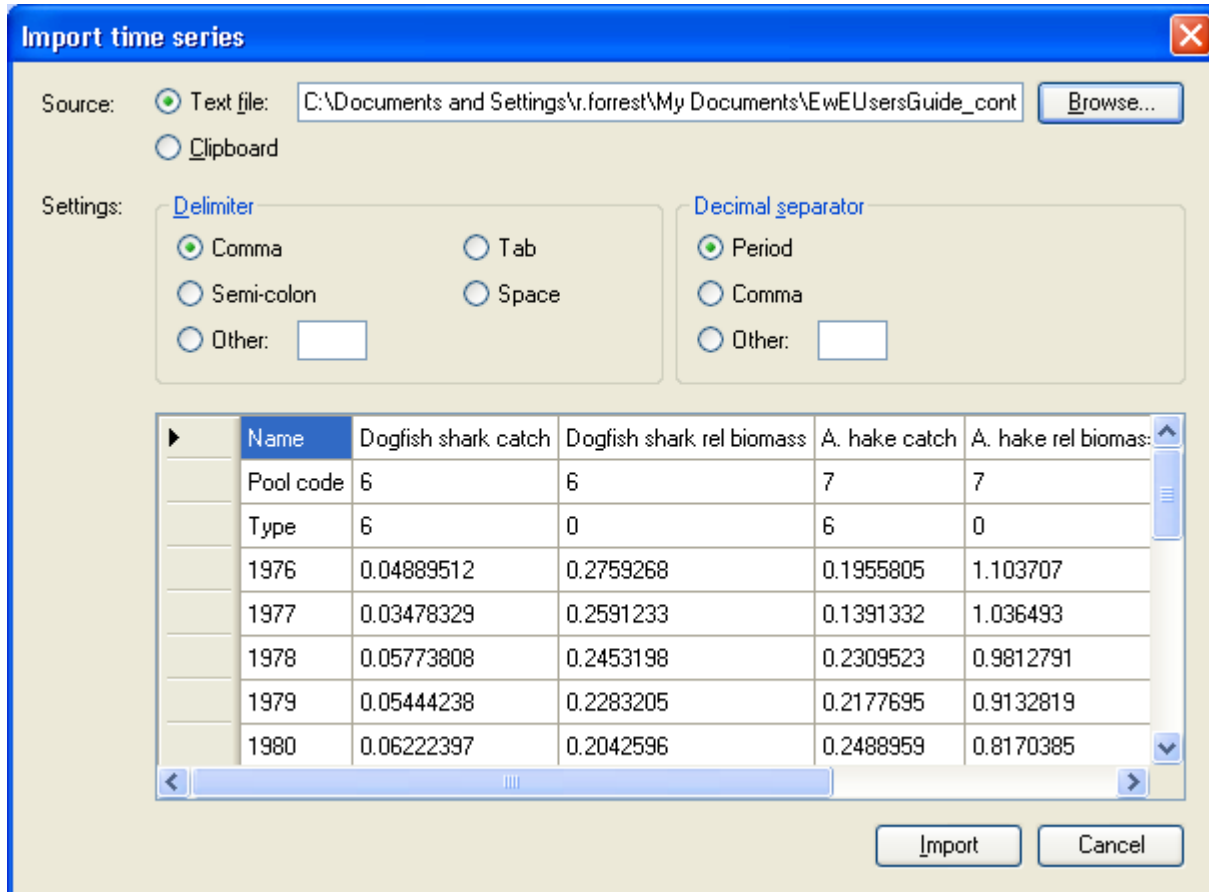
Import time series

Source: Text file: C:\Documents and Settings\r.forrest\My Documents\EwEUsersGuide_cont Browse...
Clipboard

Settings:
Delimiter
Comma
Tab
Semi-colon
Space
Other:

Decimal separator
Period
Comma
Other:

| Name | Dogfish shark catch | Dogfish shark rel biomass | A. hake catch | A. hake rel biomas |
|---|---|---|---|---|
| Pool code | 6 | 6 | 7 | 7 |
| Type | 6 | 0 | 6 | 0 |
| 1976 | 0.04889512 | 0.2759268 | 0.1955805 | 1.103707 |
| 1977 | 0.03478329 | 0.2591233 | 0.1391332 | 1.036493 |
| 1978 | 0.05773808 | 0.2453198 | 0.2309523 | 0.9812791 |
| 1979 | 0.05444238 | 0.2283205 | 0.2177695 | 0.9132819 |
| 1980 | 0.06222397 | 0.2042596 | 0.2488959 | 0.8170385 |

Import Cancel